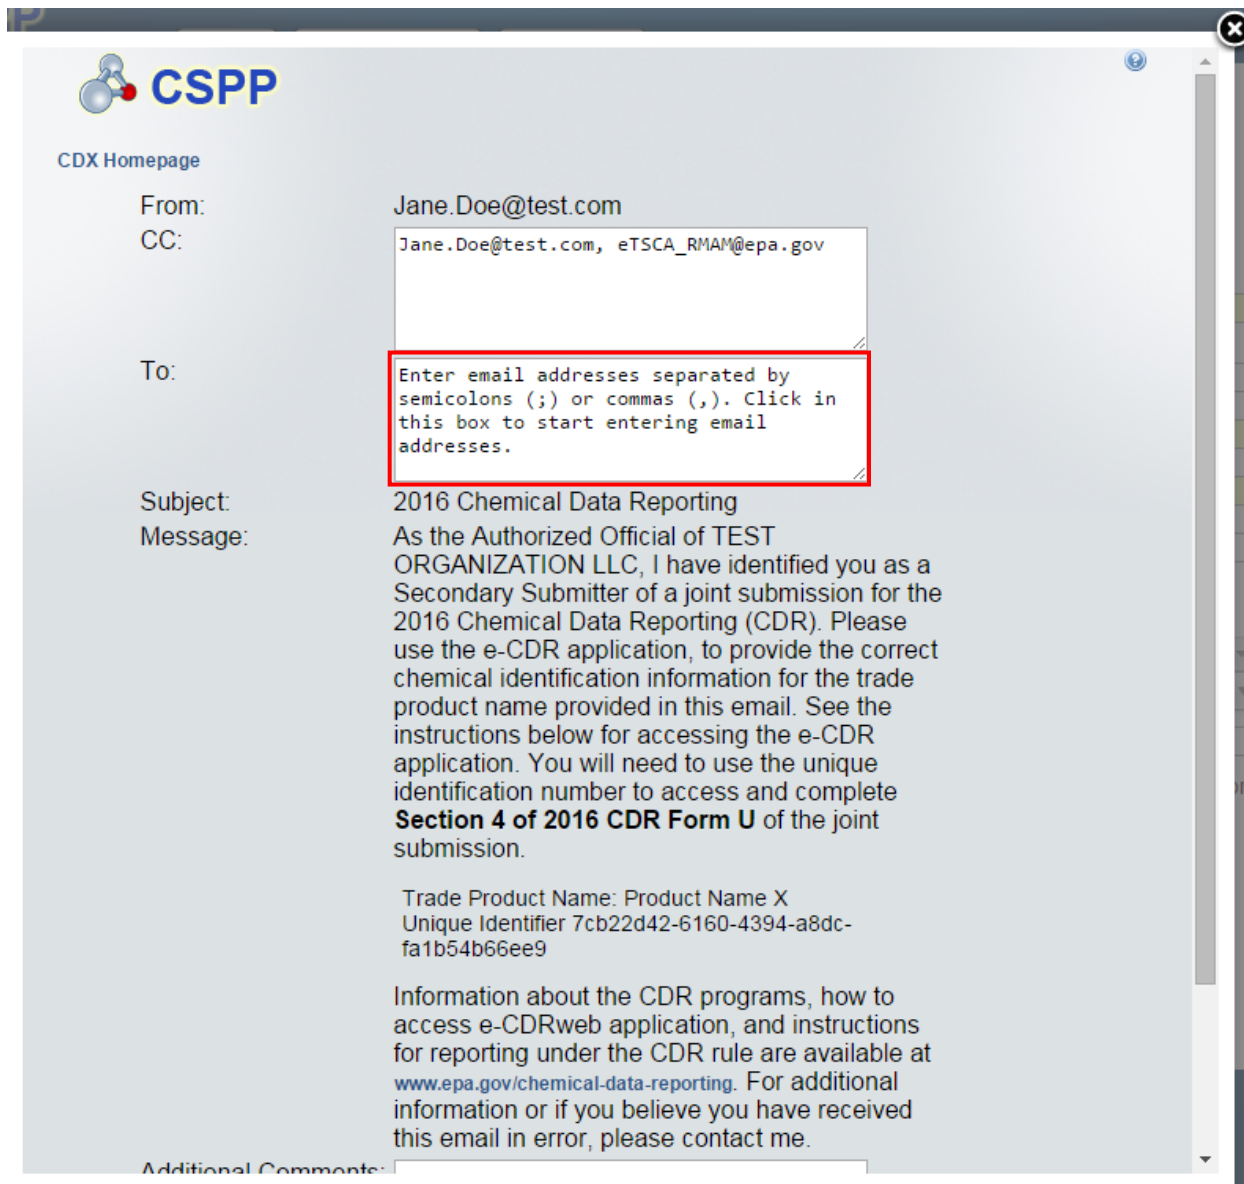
CSPP

CDX Homepage

From: Jane.Doe@test.com
CC: Jane.Doe@test.com, eTSCA_RMAM@epa.gov

To: Enter email addresses separated by semicolons (;) or commas (,). Click in this box to start entering email addresses.

Subject: 2016 Chemical Data Reporting
Message: As the Authorized Official of TEST ORGANIZATION LLC, I have identified you as a Secondary Submitter of a joint submission for the 2016 Chemical Data Reporting (CDR). Please use the e-CDR application, to provide the correct chemical identification information for the trade product name provided in this email. See the instructions below for accessing the e-CDR application. You will need to use the unique identification number to access and complete **Section 4 of 2016 CDR Form U** of the joint submission.

Trade Product Name: Product Name X
Unique Identifier 7cb22d42-6160-4394-a8dc-fa1b54b66ee9

Information about the CDR programs, how to access e-CDRweb application, and instructions for reporting under the CDR rule are available at www.epa.gov/chemical-data-reporting. For additional information or if you believe you have received this email in error, please contact me.

Additional Comments: